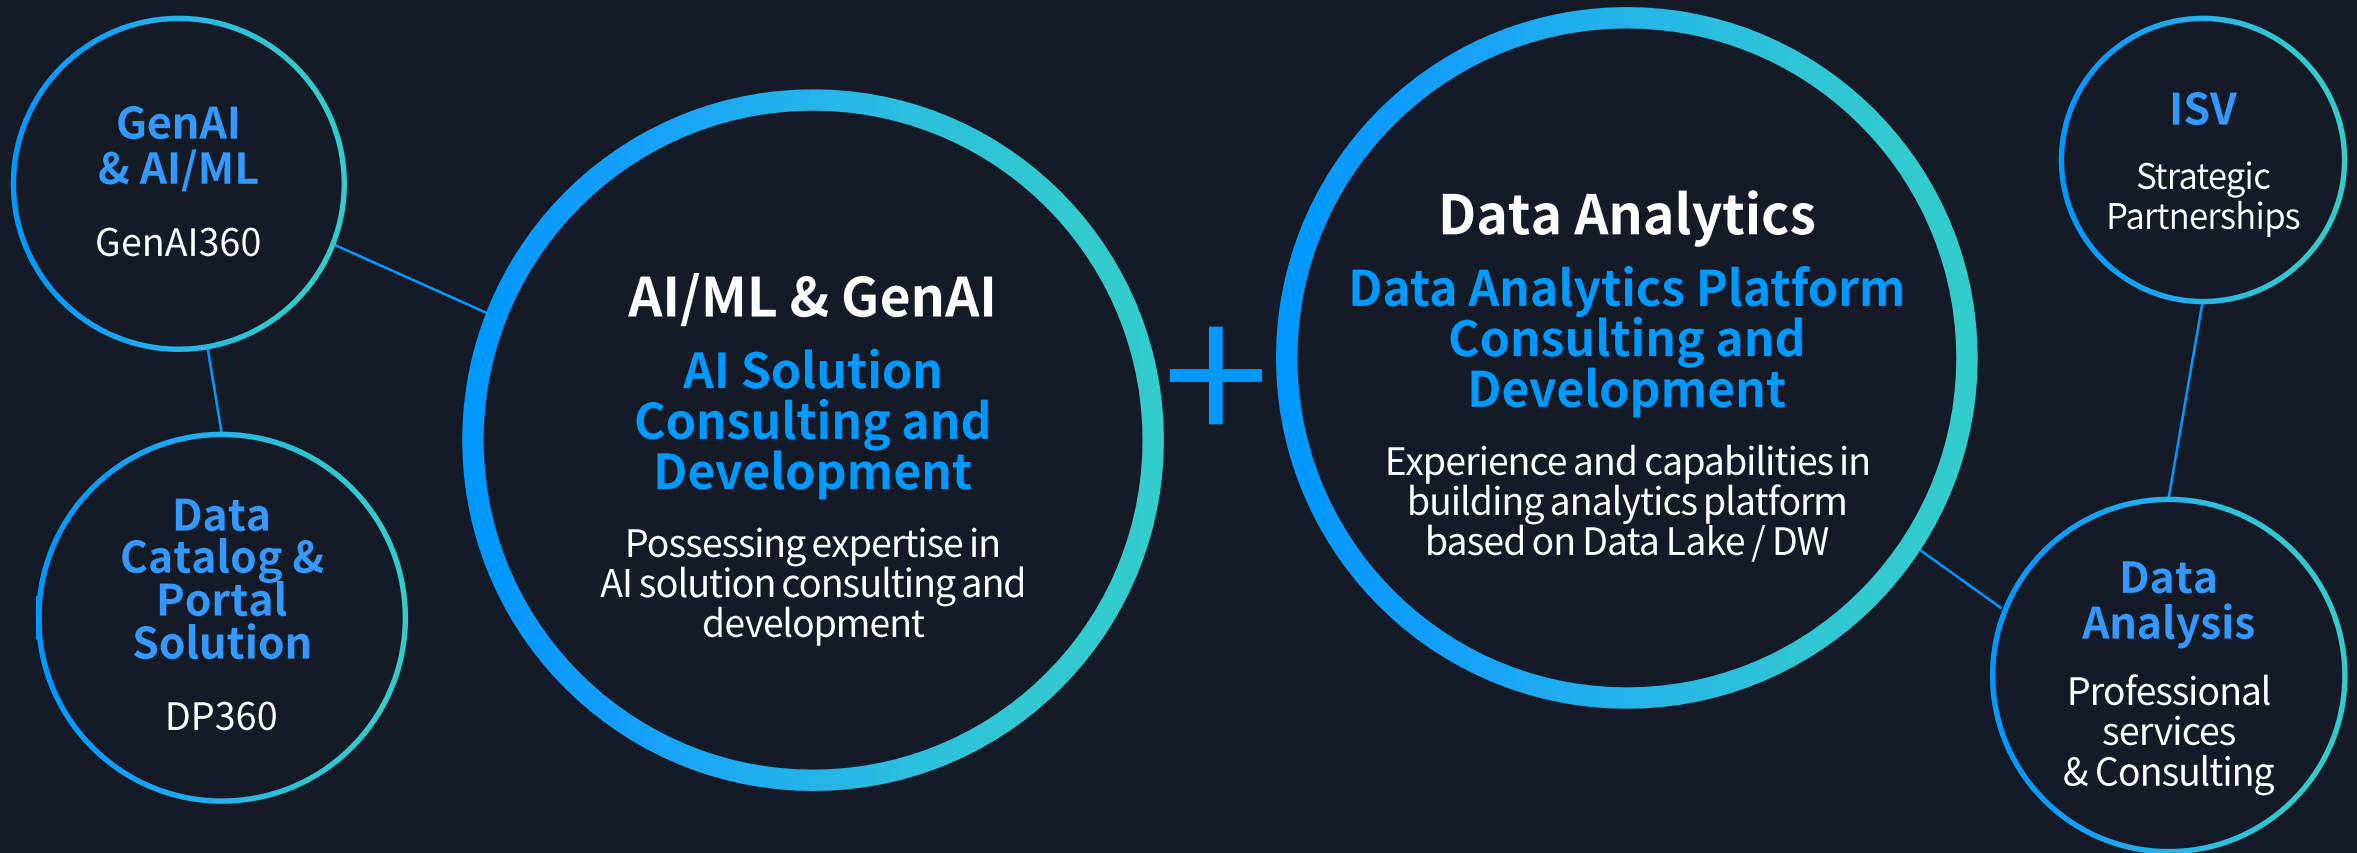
GenAI
& AI/ML

GenAI360

Data Catalog & Portal Solution

DP360

AI/ML & GenAI

AI Solution Consulting and Development

Possessing expertise in AI solution consulting and development

+

Data Analytics

Data Analytics Platform Consulting and Development

Experience and capabilities in building analytics platform based on Data Lake / DW

ISV

Strategic Partnerships

Data Analysis

Professional services & Consulting